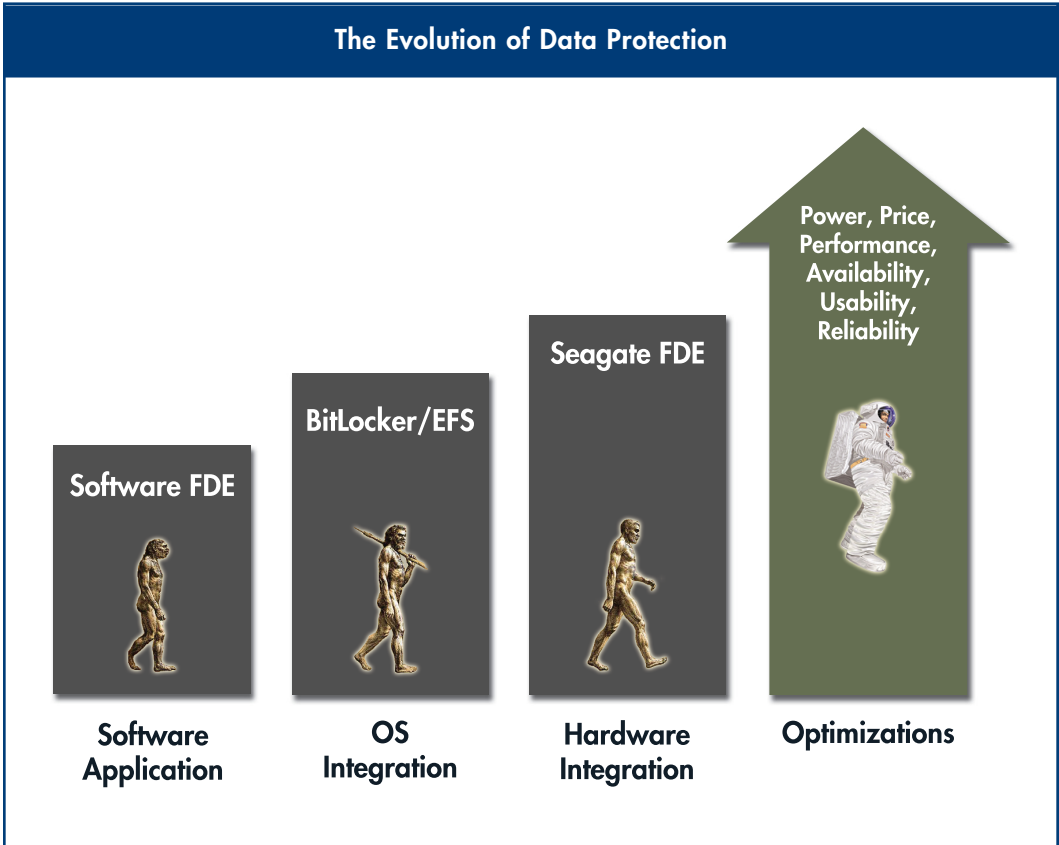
The Evolution of Data Protection

Software FDE

BitLocker/EFS

Seagate FDE

Power, Price, Performance, Availability, Usability, Reliability

Software Application

OS Integration

Hardware Integration

Optimizations